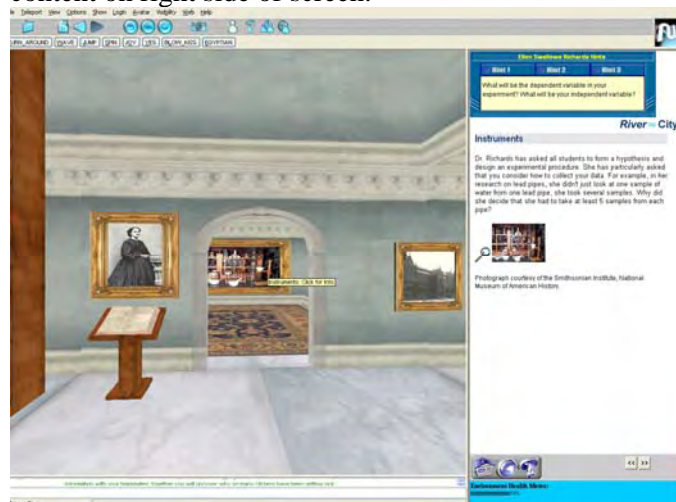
content on right side of screen.

File Teleport View Options Show Login Avatar Visibility Web Help

TURN_AROUND WAVE JUMP SPIN JOY CRY SLOW_KISS EGYPTIAN

Ellen Swallows Richards Hints

Hint 1 Hint 2 Hint 3

What will be the dependent variable in your experiment? What will be your independent variable?

River City

Instruments

Dr. Richards has asked all students to form a hypothesis and design an experimental procedure. She has particularly asked that you consider how to collect your data. For example, in her research on lead pipes, she didn't just look at one sample of water from one lead pipe, she took several samples. Why did she decide that she had to take at least 5 samples from each pipe?

Photograph courtesy of the Smithsonian Institute, National Museum of American History.

Instruments: Click for Info

<< >>

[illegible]

Environment Health Meter: